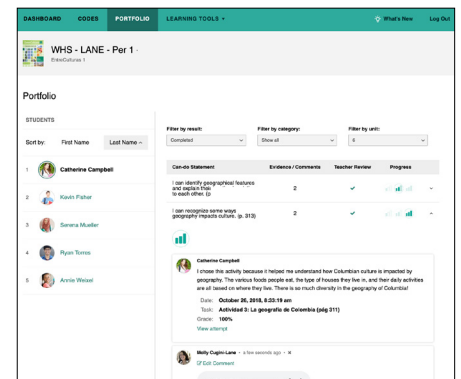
DASHBOARD CODES PORTFOLIO LEARNING TOOLS ▾ What's New Log Out

WHS - LANE - Per 1 ▾
EntreCulturas 1

Portfolio

STUDENTS

Sort by: First Name Last Name ^

1 Catherine Campbell
2 Kevin Fisher
3 Serena Mueller
4 Ryan Torres
5 Annie Weisel

Filter by result: Completed
Filter by category: Show all
Filter by unit: 4

| Can-do Statement | Evidence / Comments | Teacher Review | Progress |
|---|---|---|---|
| I can identify geographical features and explain their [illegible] to each other. (p | 2 | ✔ | |
| I can recognize some ways geography impacts culture. (p. 313) | 2 | ✔ | |

Catherine Campbell

I chose this activity because it helped me understand how Columbian culture is impacted by geography. The various foods people eat, the type of houses they live in, and their daily activities are all based on where they live. There is so much diversity in the geography of Columbia!

Date: October 26, 2018, 8:33:19 am
Task: Actividad 3: La geografía de Colombia (pág 311)
Grade: 100%
View attempt

Molly Cugini-Lane • a few seconds ago • ✕
Edit Comment